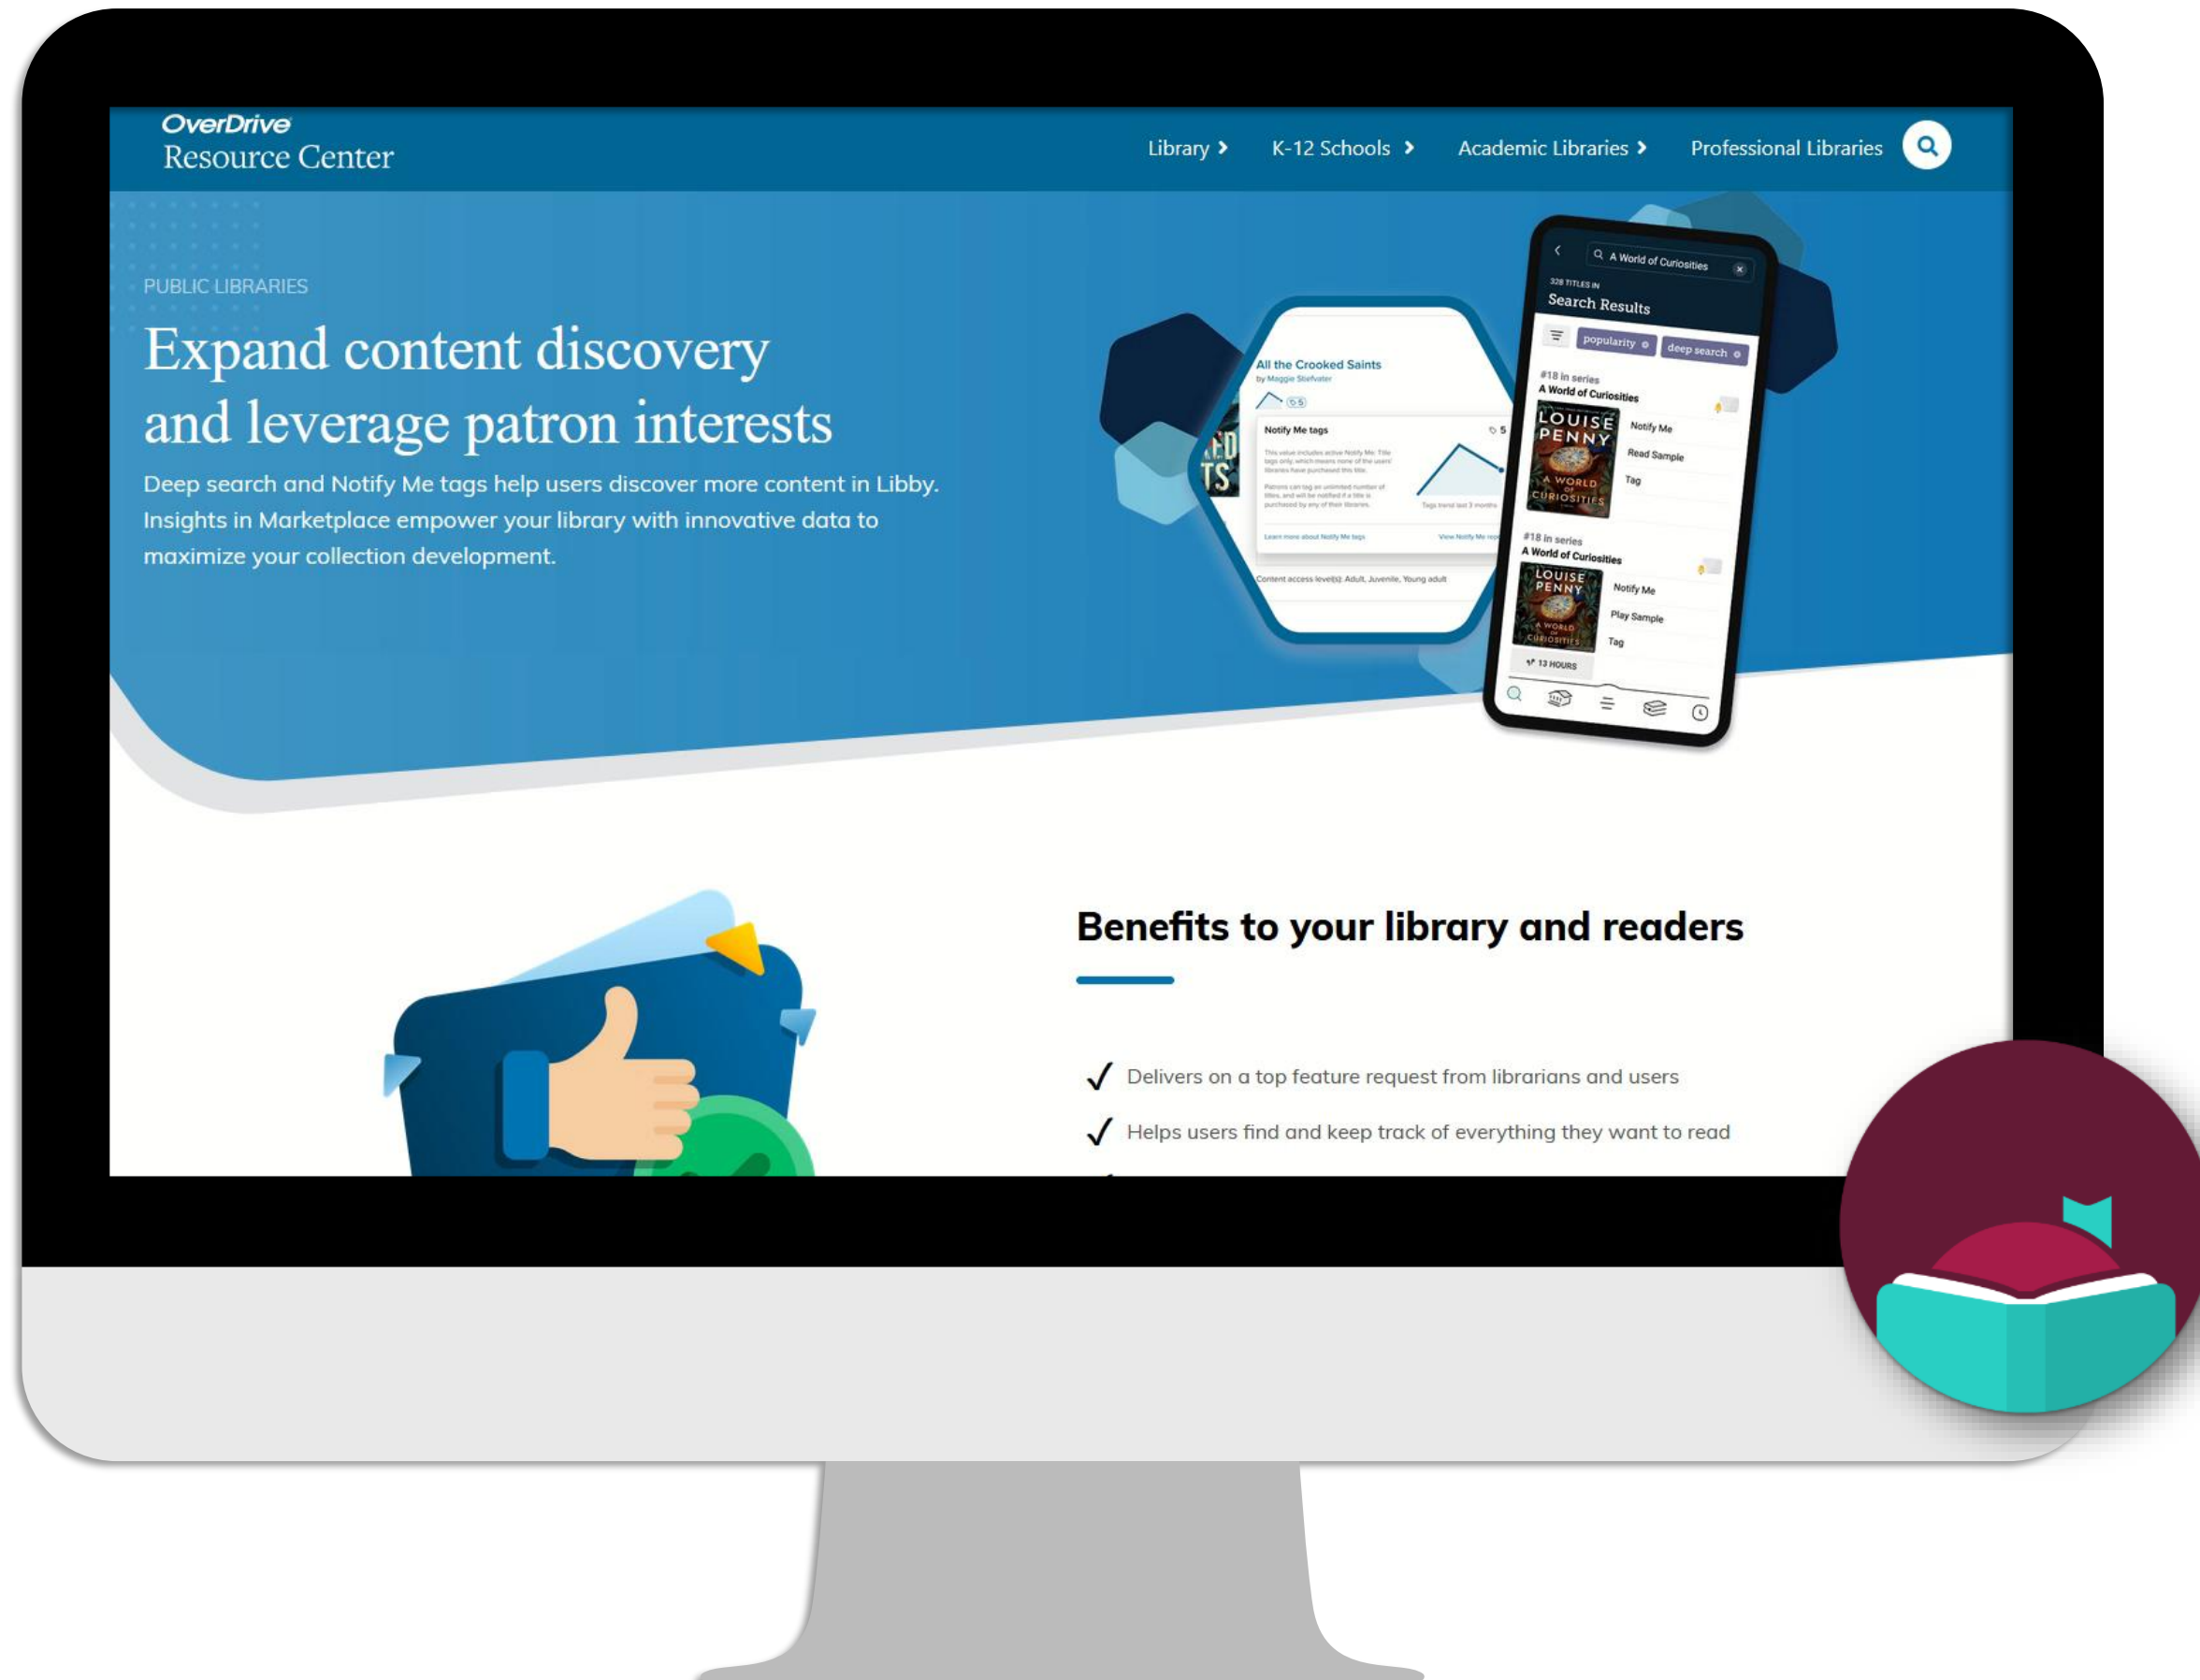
OverDrive
Resource Center

Library › K-12 Schools › Academic Libraries › Professional Libraries

PUBLIC LIBRARIES

Expand content discovery and leverage patron interests

Deep search and Notify Me tags help users discover more content in Libby. Insights in Marketplace empower your library with innovative data to maximize your collection development.

All the Crooked Saints
by Maggie Stiefvater

Notify Me tags

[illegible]

Learn more about Notify Me tags
View Notify Me rep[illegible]

Content access level(s): Adult, Juvenile, Young adult

A World of Curiosities

328 TITLES IN
Search Results

popularity
deep search

#18 in series
A World of Curiosities
LOUISE PENNY
A WORLD OF CURIOSITIES
Notify Me
Read Sample
Tag

#18 in series
A World of Curiosities
LOUISE PENNY
A WORLD OF CURIOSITIES
Notify Me
Play Sample
Tag
13 HOURS

Benefits to your library and readers

✓ Delivers on a top feature request from librarians and users
✓ Helps users find and keep track of everything they want to read